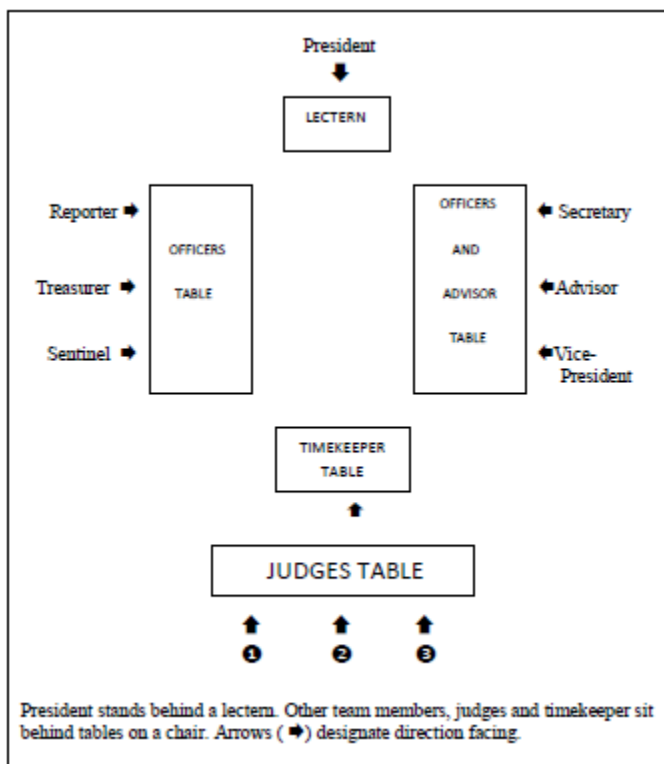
President

LECTERN

Reporter ➡

Treasurer ➡

Sentinel ➡

OFFICERS

TABLE

OFFICERS

AND

ADVISOR

TABLE

⬅ Secretary

⬅Advisor

⬅Vice-President

TIMEKEEPER TABLE

JUDGES TABLE

❶ ❷ ❸

President stands behind a lectern. Other team members, judges and timekeeper sit behind tables on a chair. Arrows ( ➡) designate direction facing.